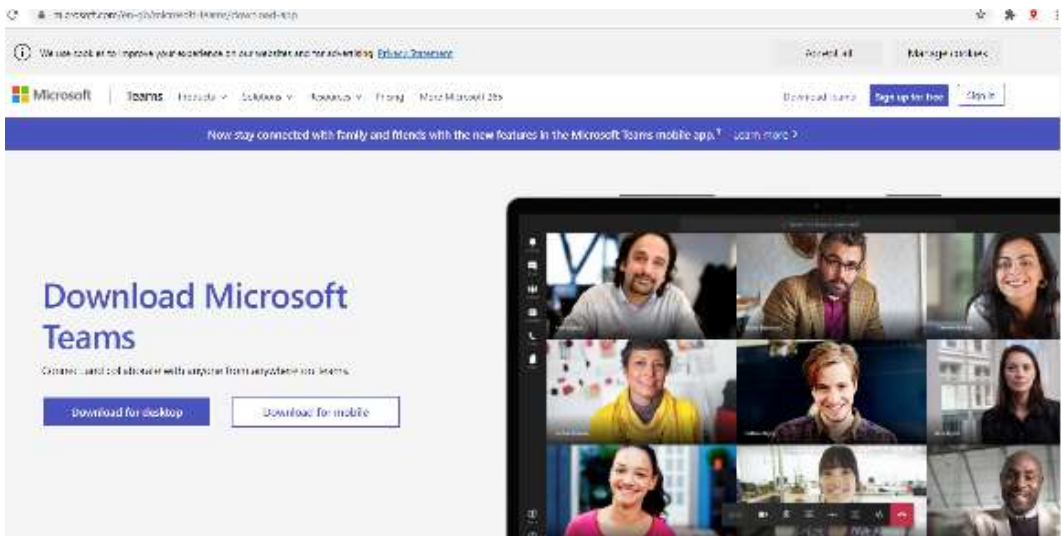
microsoft.com/en-gb/microsoft-teams/download-app

We use cookies to improve your experience on our websites and for advertising. Privacy Statement

Accept all

Manage cookies

Microsoft | Teams Products ∨ Solutions ∨ Resources ∨ Pricing More Microsoft 365

Download Teams

Sign up for free

Sign in

Now stay connected with family and friends with the new features in the Microsoft Teams mobile app.¹ Learn more >

Download Microsoft Teams

Connect and collaborate with anyone from anywhere on Teams.

Download for desktop

Download for mobile